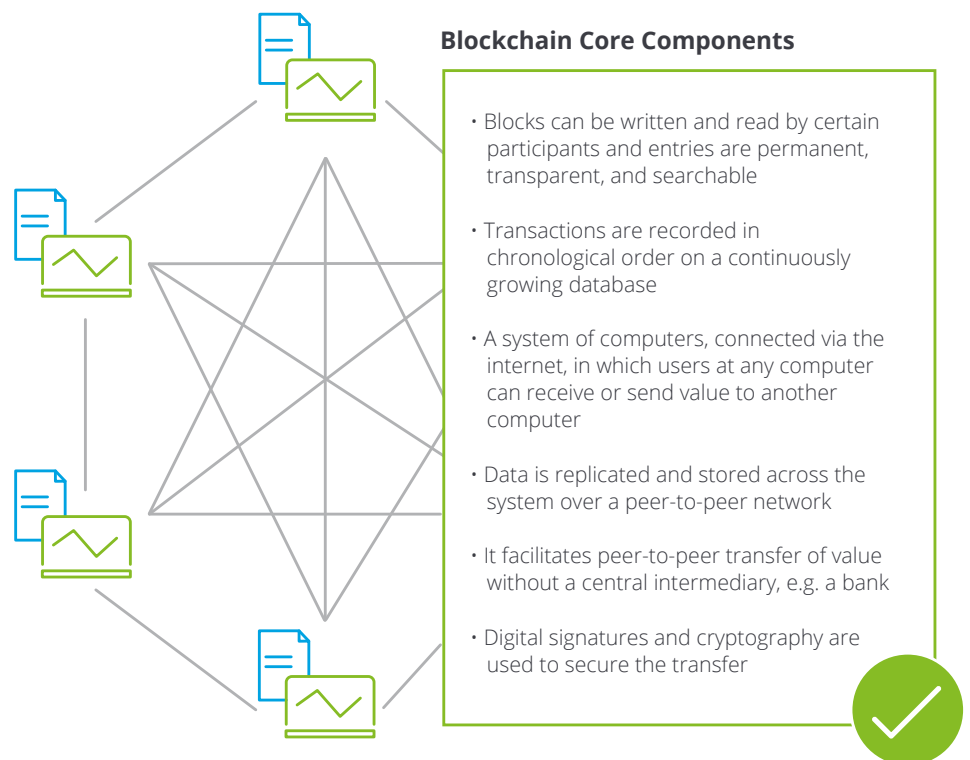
Blockchain Core Components

• Blocks can be written and read by certain participants and entries are permanent, transparent, and searchable

• Transactions are recorded in chronological order on a continuously growing database

• A system of computers, connected via the internet, in which users at any computer can receive or send value to another computer

• Data is replicated and stored across the system over a peer-to-peer network

• It facilitates peer-to-peer transfer of value without a central intermediary, e.g. a bank

• Digital signatures and cryptography are used to secure the transfer